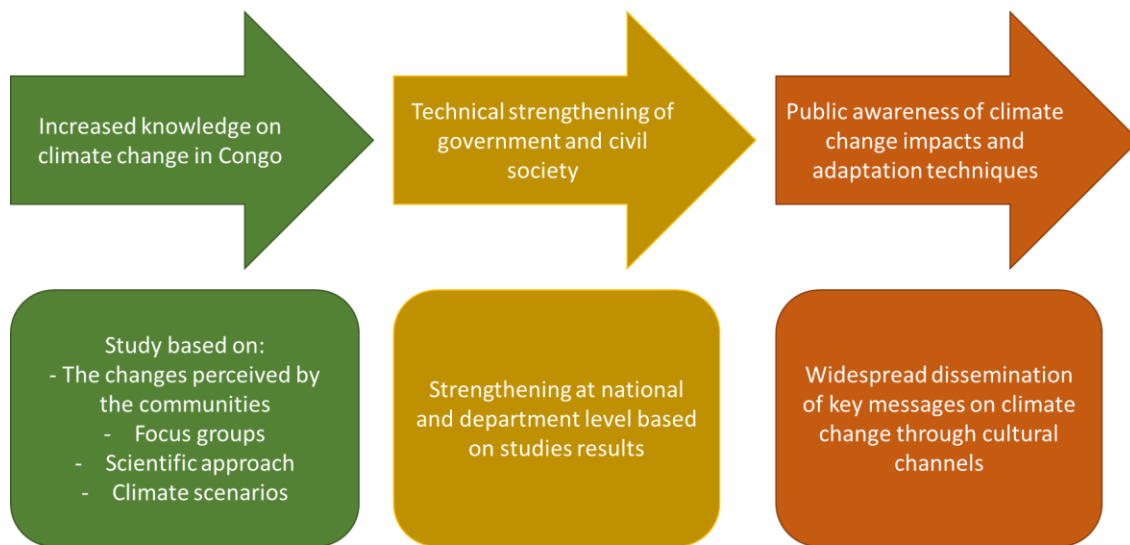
Increased knowledge on climate change in Congo

Technical strengthening of government and civil society

Public awareness of climate change impacts and adaptation techniques

Study based on:
- The changes perceived by the communities
- Focus groups
- Scientific approach
- Climate scenarios

Strengthening at national and department level based on studies results

Widespread dissemination of key messages on climate change through cultural channels